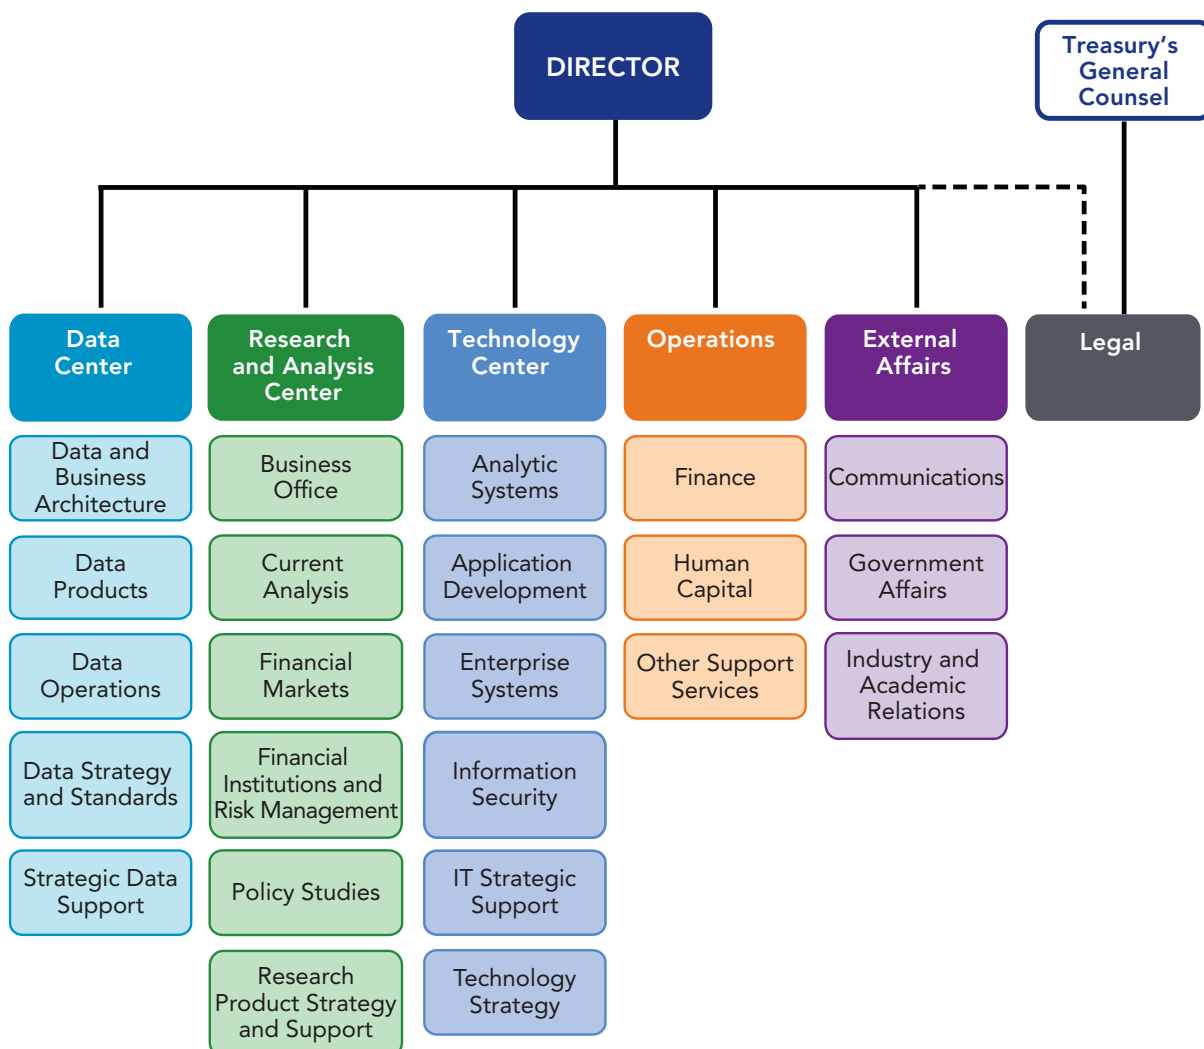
DIRECTOR

Treasury's General Counsel

Data Center

Data and Business Architecture

Data Products

Data Operations

Data Strategy and Standards

Strategic Data Support

Research and Analysis Center

Business Office

Current Analysis

Financial Markets

Financial Institutions and Risk Management

Policy Studies

Research Product Strategy and Support

Technology Center

Analytic Systems

Application Development

Enterprise Systems

Information Security

IT Strategic Support

Technology Strategy

Operations

Finance

Human Capital

Other Support Services

External Affairs

Communications

Government Affairs

Industry and Academic Relations

Legal